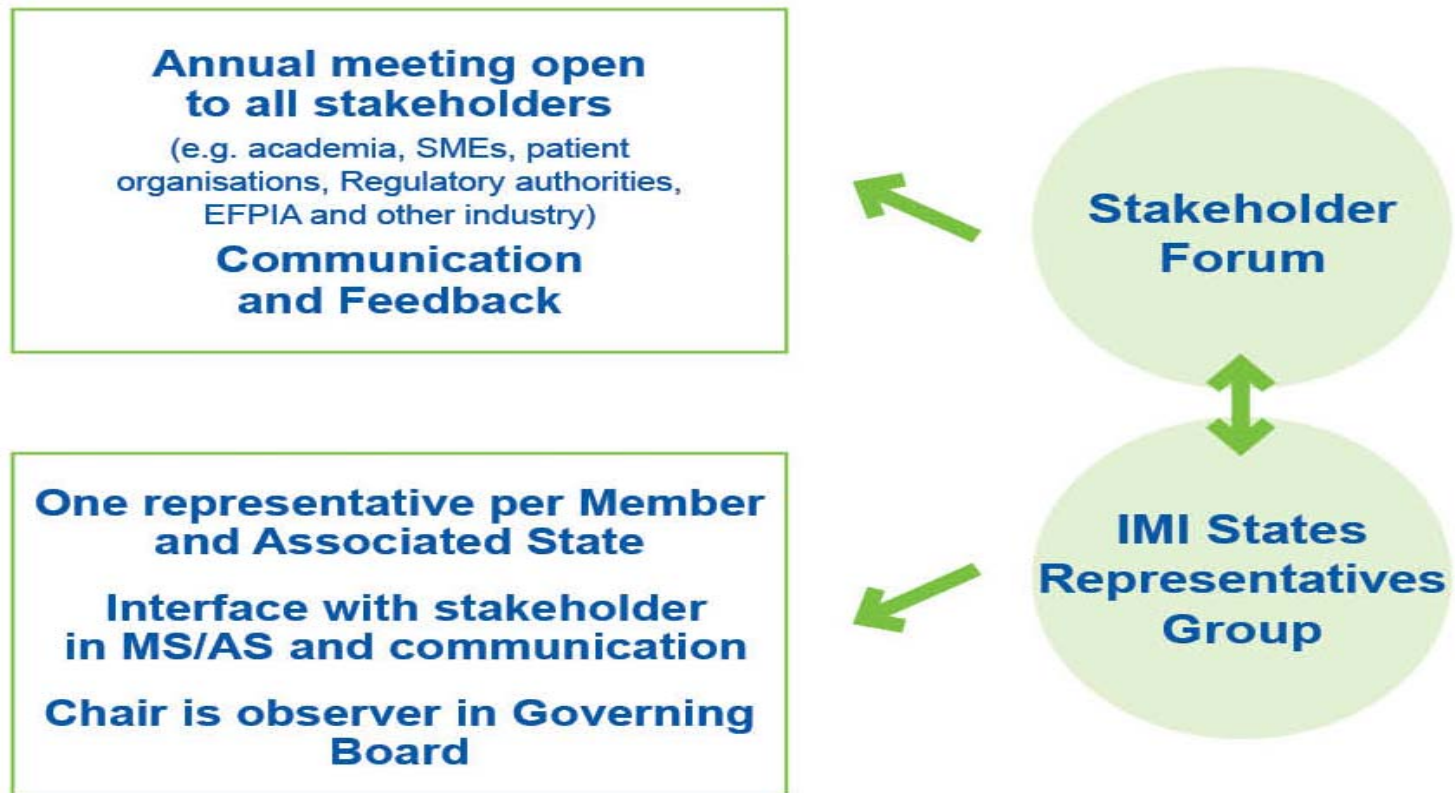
Annual meeting open to all stakeholders
(e.g. academia, SMEs, patient organisations, Regulatory authorities, EFPIA and other industry)
Communication and Feedback

Stakeholder Forum

One representative per Member and Associated State
Interface with stakeholder in MS/AS and communication
Chair is observer in Governing Board

IMI States Representatives Group